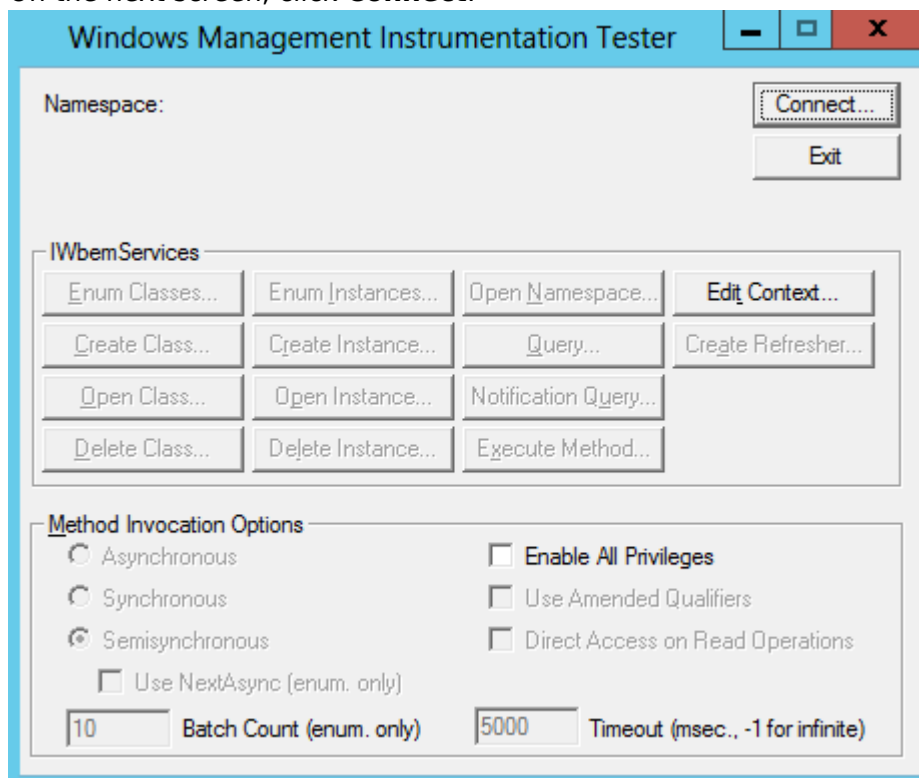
Windows Management Instrumentation Tester

Namespace:

Connect...

Exit

IWbemServices

Enum Classes...

Enum Instances...

Open Namespace...

Edit Context...

Create Class...

Create Instance...

Query...

Create Refresher...

Open Class...

Open Instance...

Notification Query...

Delete Class...

Delete Instance...

Execute Method...

Method Invocation Options

Asynchronous

Synchronous

Semisynchronous

Use NextAsync (enum. only)

Enable All Privileges

Use Amended Qualifiers

Direct Access on Read Operations

10

Batch Count (enum. only)

5000

Timeout (msec., -1 for infinite)